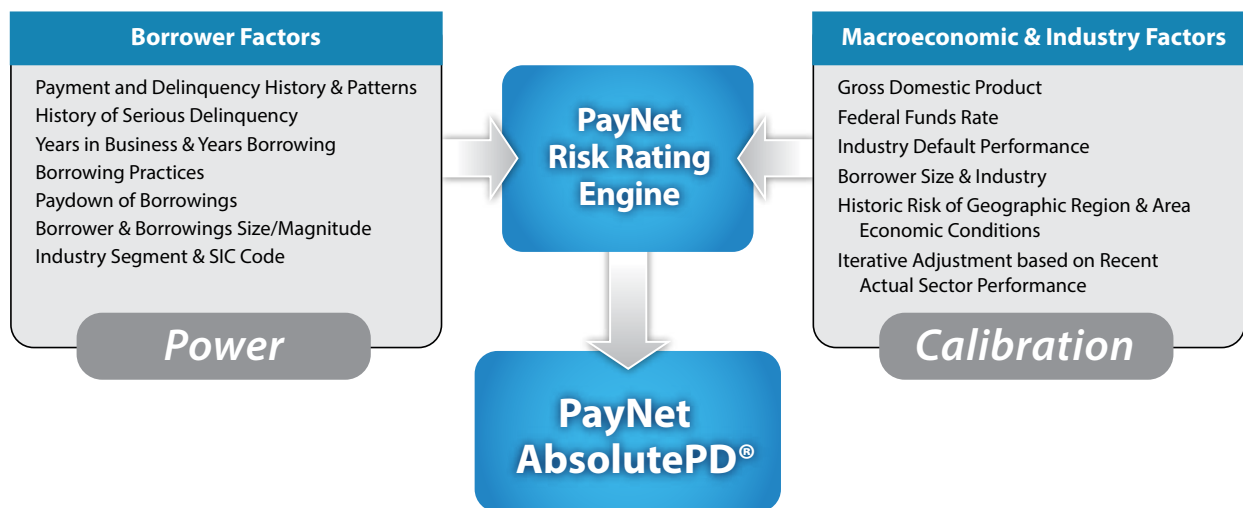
Borrower Factors

Payment and Delinquency History & Patterns
History of Serious Delinquency
Years in Business & Years Borrowing
Borrowing Practices
Paydown of Borrowings
Borrower & Borrowings Size/Magnitude
Industry Segment & SIC Code

Power

PayNet Risk Rating Engine

Macroeconomic & Industry Factors

Gross Domestic Product
Federal Funds Rate
Industry Default Performance
Borrower Size & Industry
Historic Risk of Geographic Region & Area Economic Conditions
Iterative Adjustment based on Recent Actual Sector Performance

Calibration

PayNet AbsolutePD®